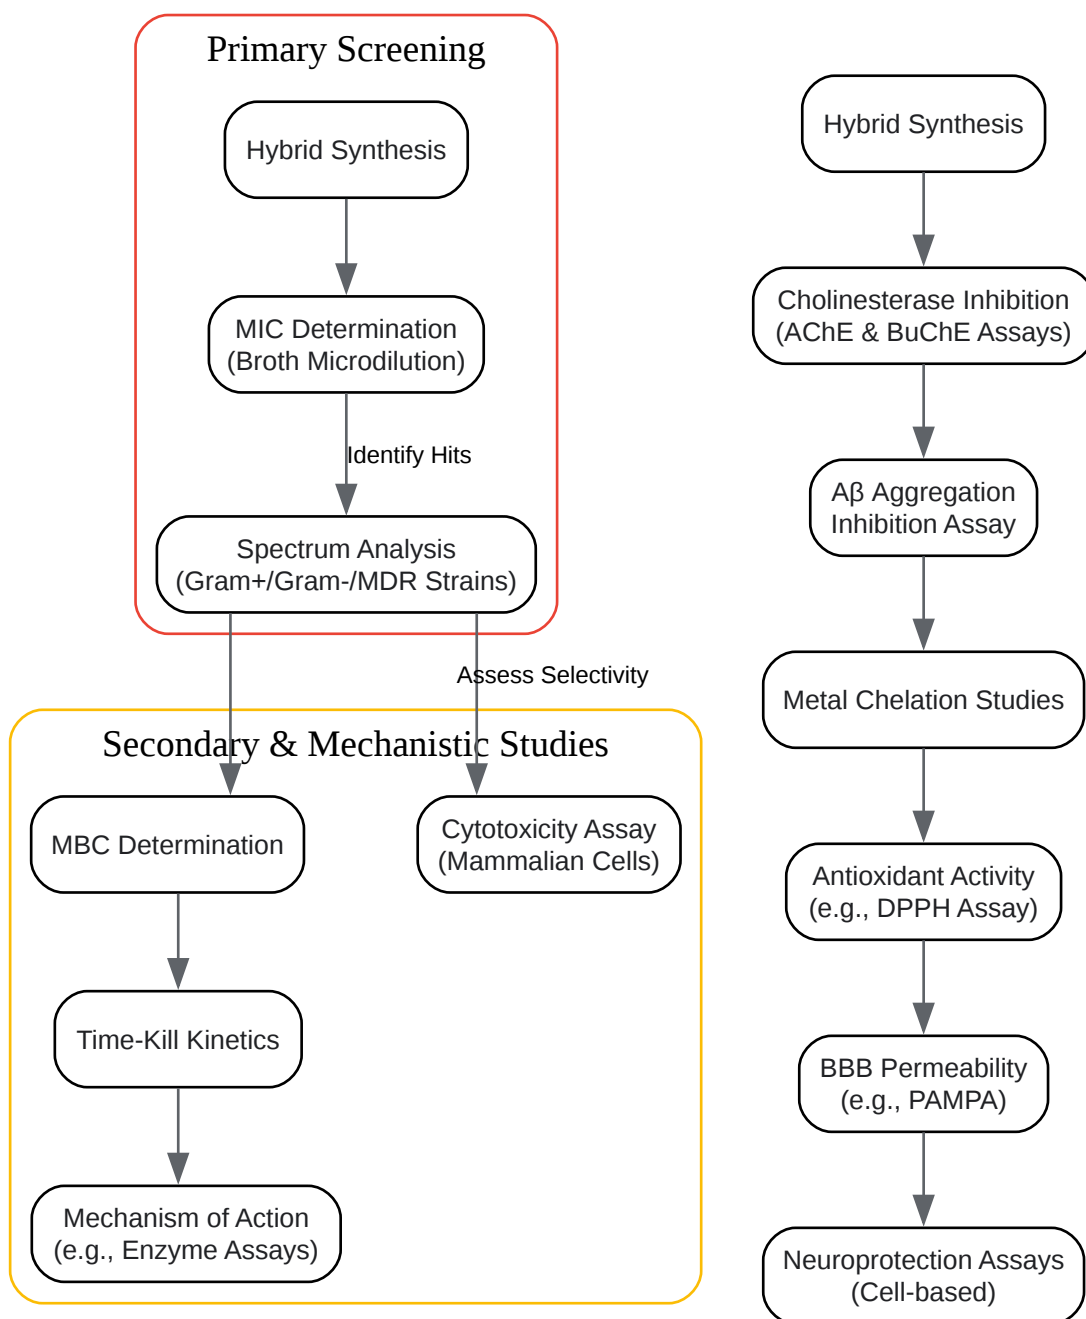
Primary Screening

Hybrid Synthesis

MIC Determination (Broth Microdilution)

Identify Hits

Spectrum Analysis (Gram+/Gram-/MDR Strains)

Assess Selectivity

Secondary & Mechanistic Studies

MBC Determination

Cytotoxicity Assay (Mammalian Cells)

Time-Kill Kinetics

Mechanism of Action (e.g., Enzyme Assays)

Hybrid Synthesis

Cholinesterase Inhibition (AChE & BuChE Assays)

Aβ Aggregation Inhibition Assay

Metal Chelation Studies

Antioxidant Activity (e.g., DPPH Assay)

BBB Permeability (e.g., PAMPA)

Neuroprotection Assays (Cell-based)